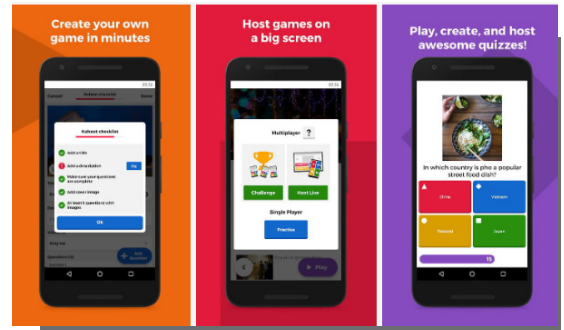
Create your own game in minutes

Kahoot checklist

Add a title

Add a description

Make sure your questions are complete

Add cover image

At least 4 questions with images

OK

Host games on a big screen

Multiplayer

Challenge

Host Live

Single Player

Practice

Play

Play, create, and host awesome quizzes!

In which country is pho a popular street food dish?

China

Vietnam

Thailand

Japan

15